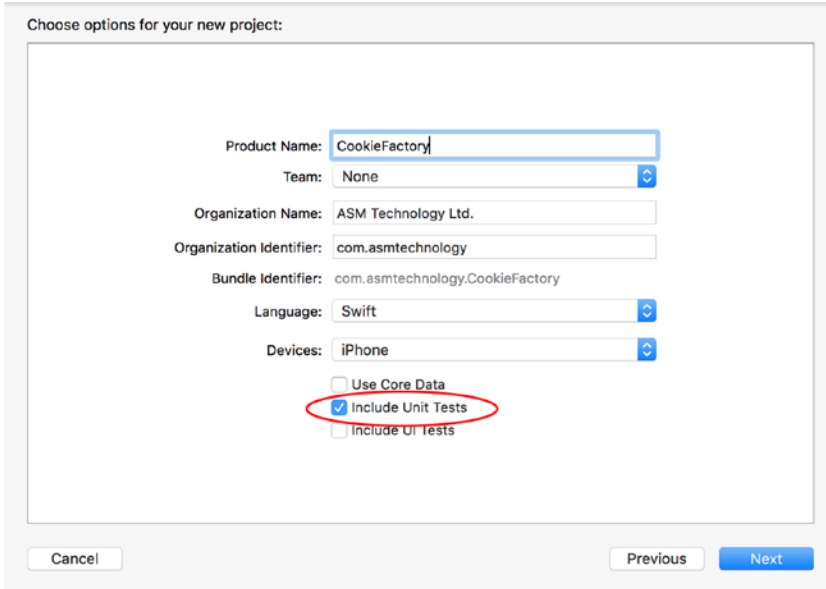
Choose options for your new project:

Product Name: CookieFactory
Team: None
Organization Name: ASM Technology Ltd.
Organization Identifier: com.asmtechnology
Bundle Identifier: com.asmtechnology.CookieFactory
Language: Swift
Devices: iPhone

Use Core Data
Include Unit Tests
Include UI Tests

Cancel
Previous
Next